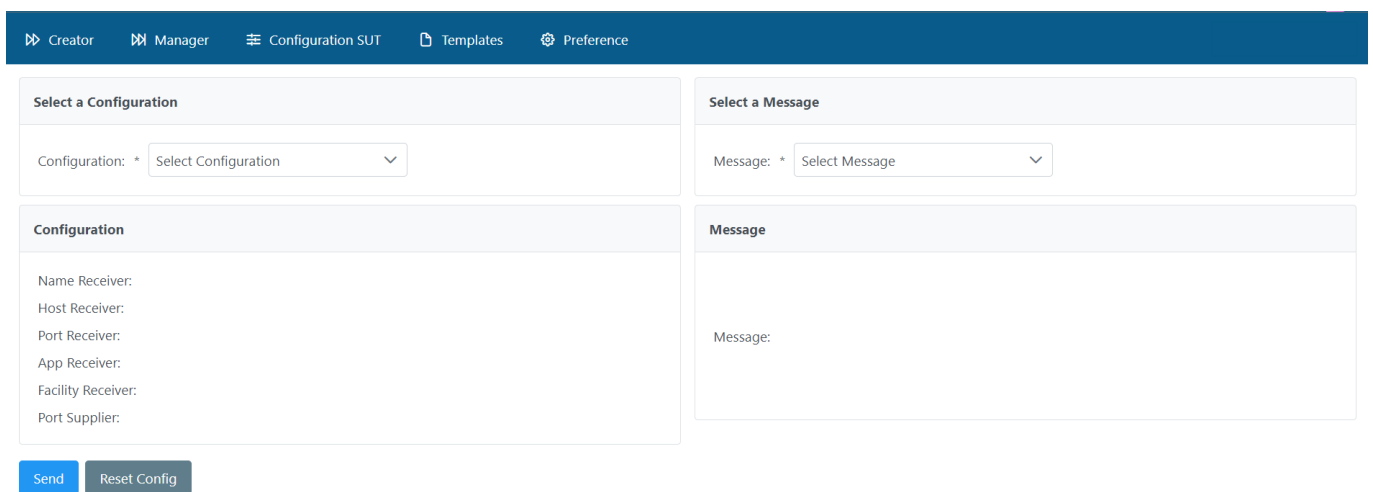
Creator Manager Configuration SUT Templates Preference

Select a Configuration

Configuration: * Select Configuration

Select a Message

Message: * Select Message

Configuration

Name Receiver:
Host Receiver:
Port Receiver:
App Receiver:
Facility Receiver:
Port Supplier:

Message

Message:

Send Reset Config